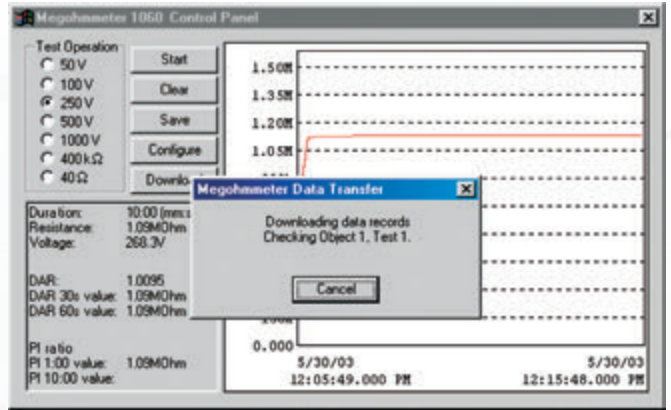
Megohmmeter 1060 Control Panel

Test Operation
50 V
100 V
250 V
500 V
1000 V
400 kΩ
40 Ω

Start
Clear
Save
Configure
Downlo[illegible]

Duration: 10:00 (mm:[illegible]
Resistance: 1.09MOhm
Voltage: 268.3V

DAR: 1.0095
DAR 30s value: 1.09MOhm
DAR 60s value: 1.09MOhm

PI ratio
PI 1:00 value: 1.09MOhm
PI 10:00 value:

1.50M
1.35M
1.20M
1.05M
0.000

5/30/03
12:05:49.000 PM
5/30/03
12:15:48.000 PM

Megohmmeter Data Transfer
Downloading data records
Checking Object 1, Test 1.
Cancel